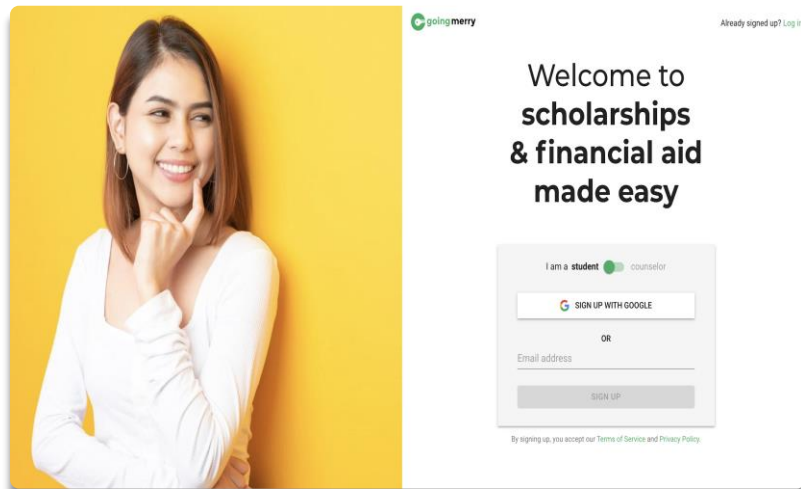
goingmerry

Already signed up? Log in

Welcome to
scholarships
& financial aid
made easy

I am a student counselor

SIGN UP WITH GOOGLE

OR

Email address

SIGN UP

By signing up, you accept our Terms of Service and Privacy Policy.